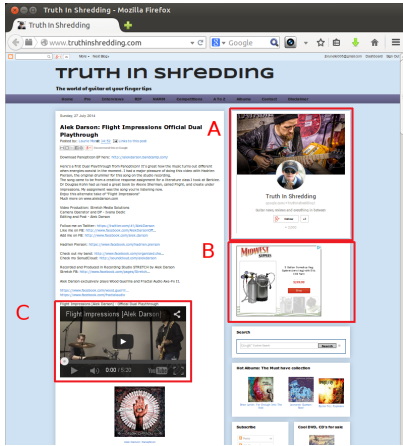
Truth in Shredding - Mozilla Firefox

Truth In Shredding

www.truthinshredding.com

Google

More Next Blog

Truth in Shredding

The world of guitar at your fingertips

Sunday, 27 July 2014

Alek Darson: Flight Impressions Official Dual Playthrough

Download Flight Impressions EP here: http://

Follow me on Twitter: https://twitter.com/
Like me on FB: https://www.facebook.com/
Add me on FB: http://www.facebook.com/

Hashem Ponsen: https://www.facebook.com/

Check out my band: http://www.facebook.com/
Check my SoundCloud: https://soundcloud.com/

Flight Impressions [Alek Darson] - Official Dual Playthrough

Flight Impressions [Alek Darson]

A

Truth in Shredding

B

C

Search

Hot Albums: The Must have collection

Subscribe

Cool DVD, CD's for sale